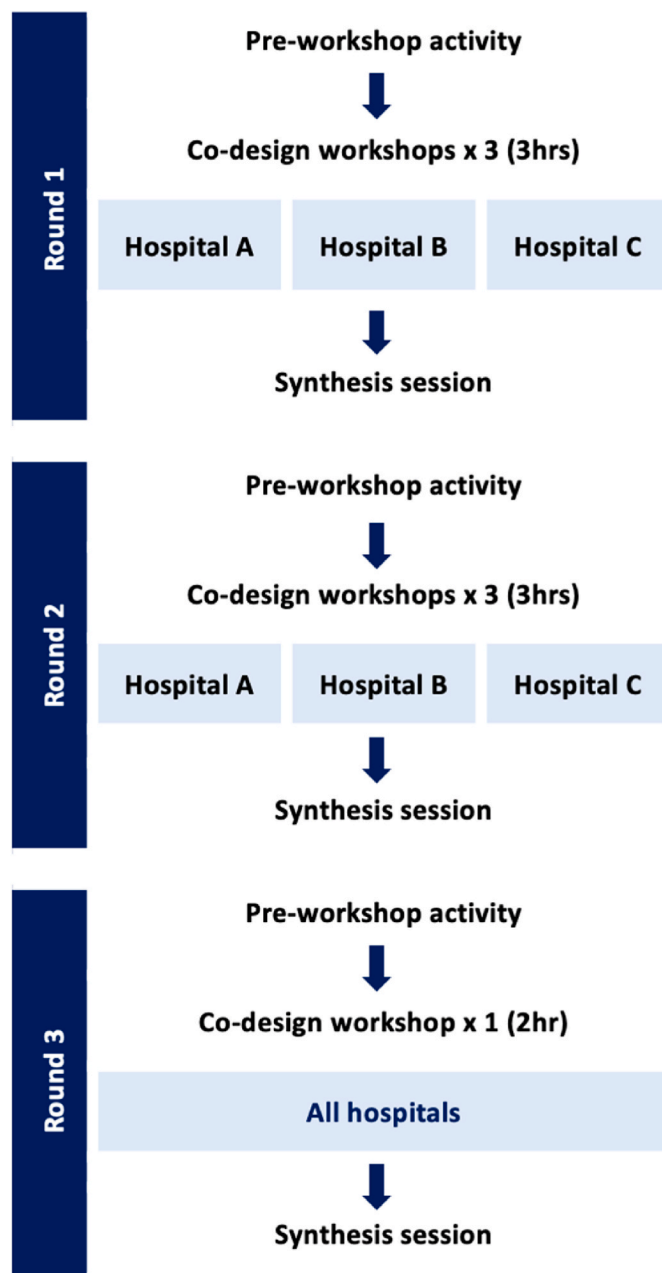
Round 1

Pre-workshop activity

Co-design workshops x 3 (3hrs)

Hospital A

Hospital B

Hospital C

Synthesis session

Round 2

Pre-workshop activity

Co-design workshops x 3 (3hrs)

Hospital A

Hospital B

Hospital C

Synthesis session

Round 3

Pre-workshop activity

Co-design workshop x 1 (2hr)

All hospitals

Synthesis session